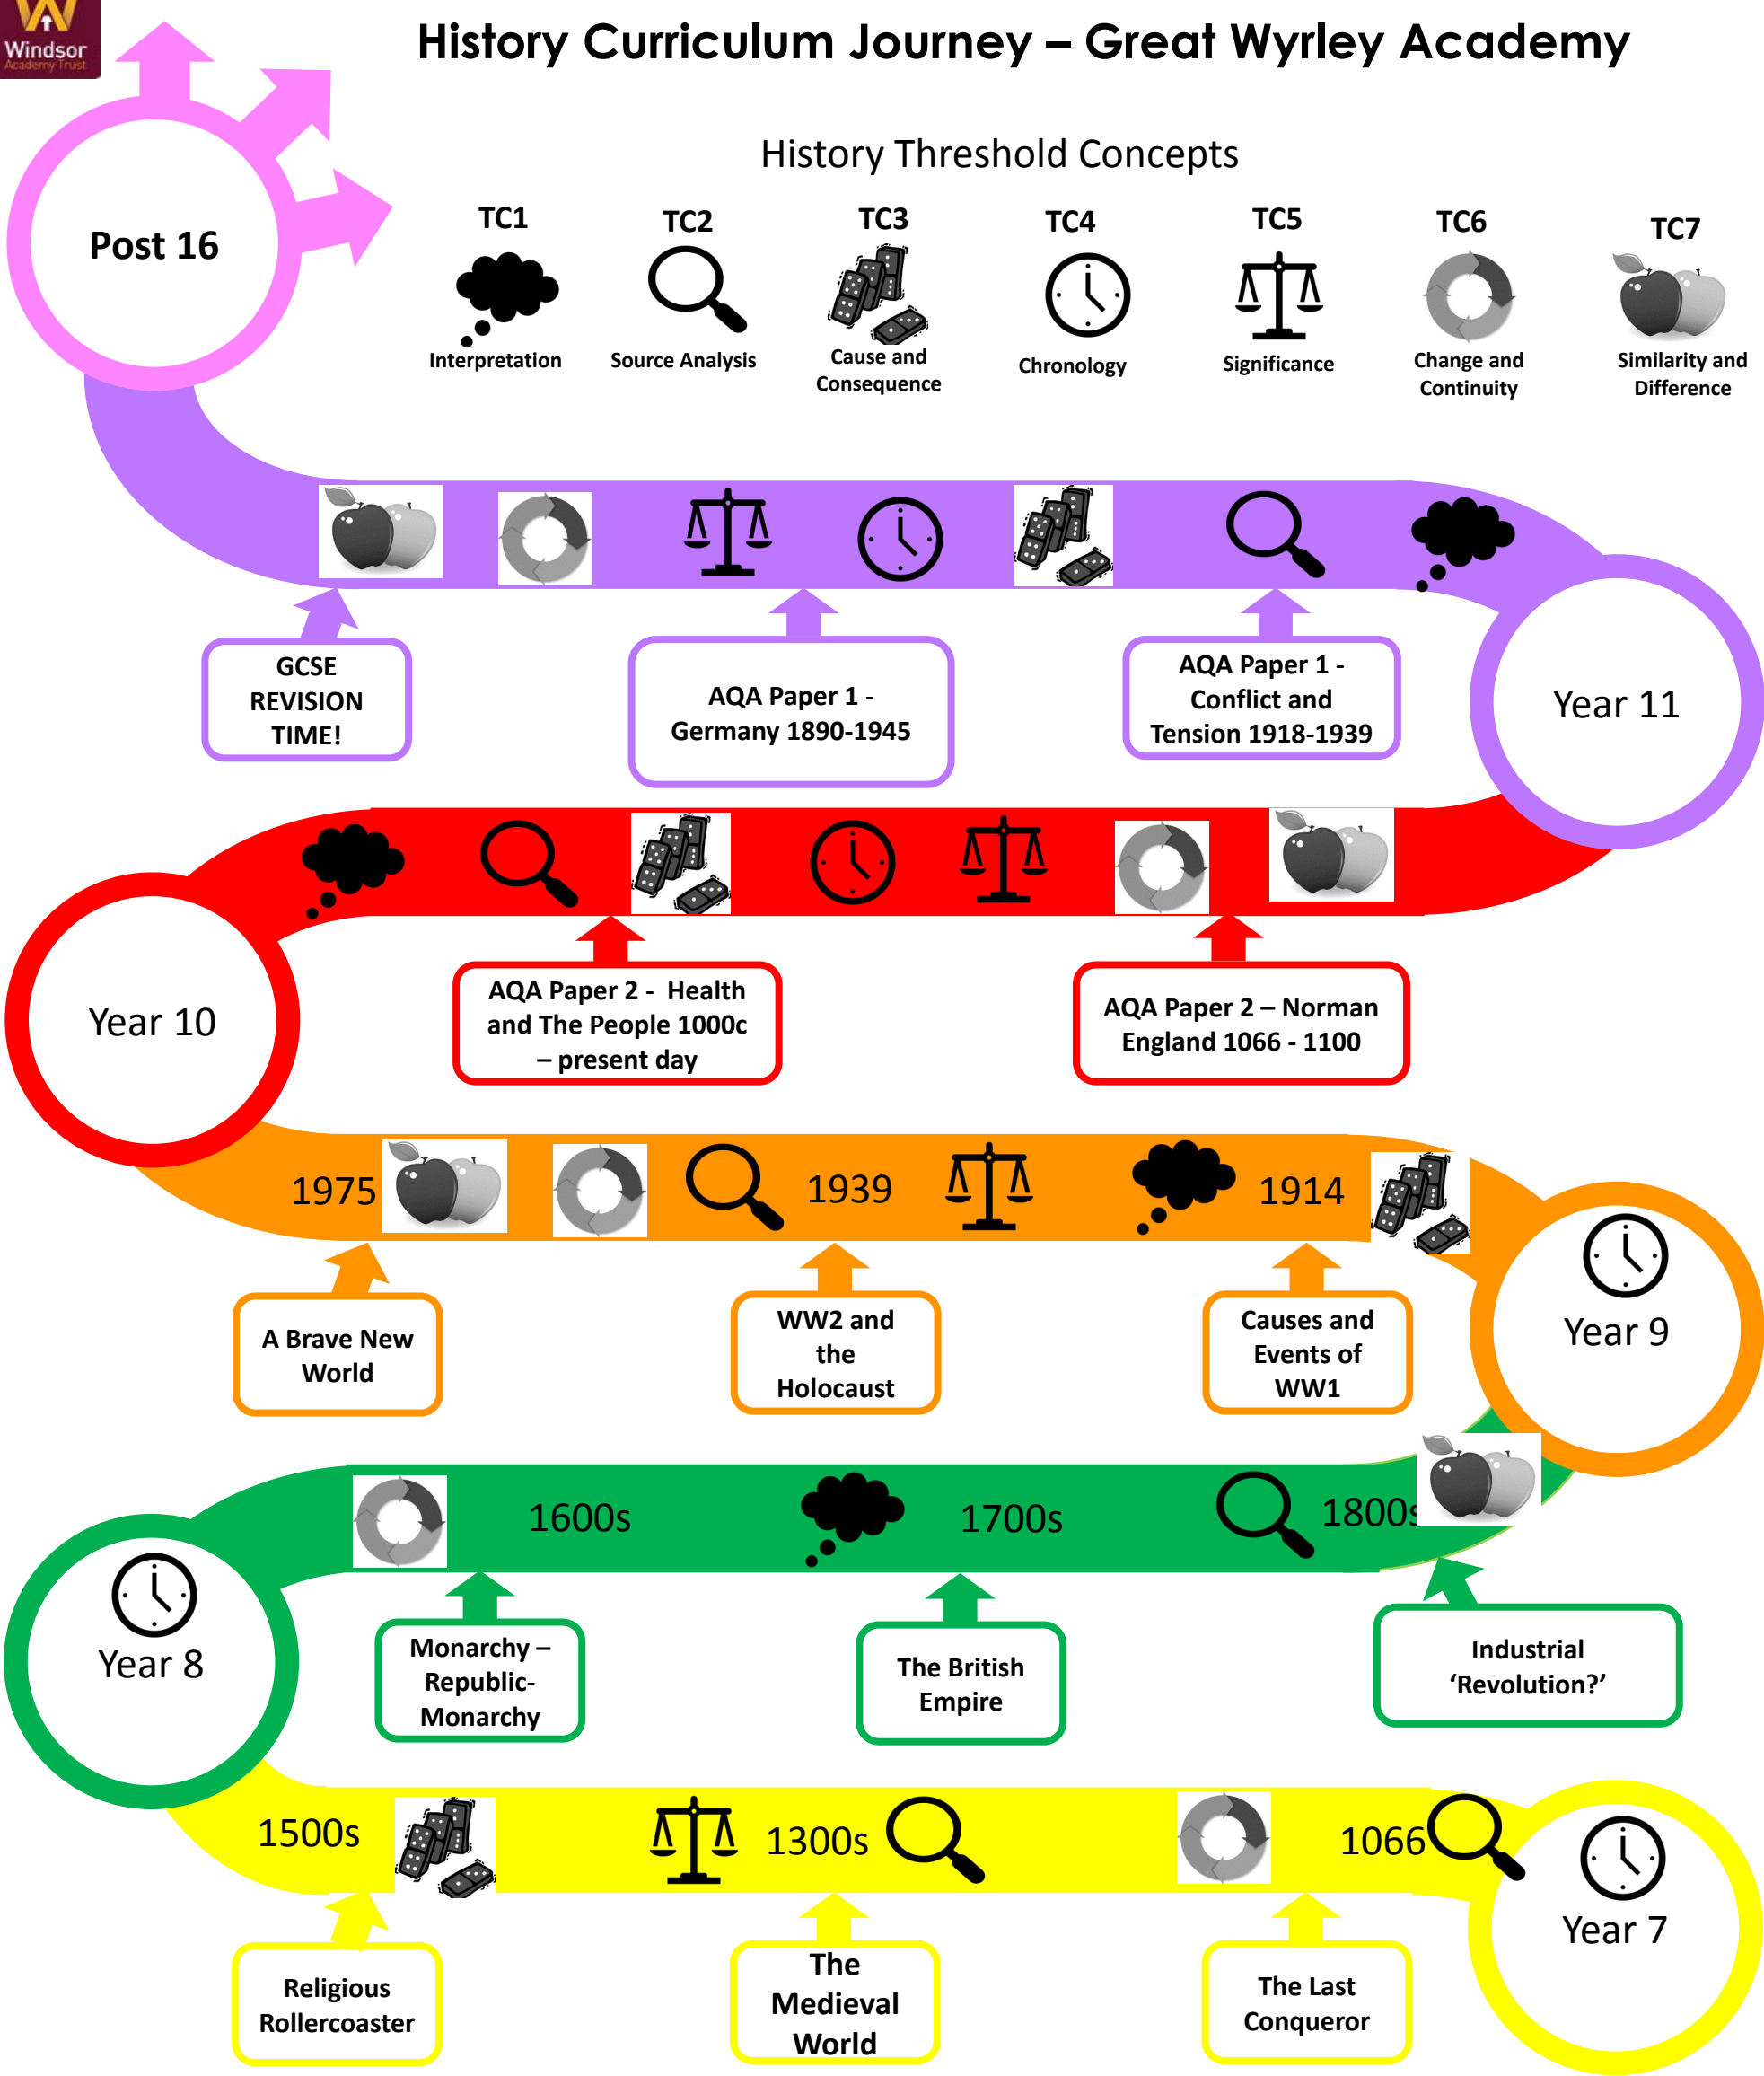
Windsor Academy Trust

History Curriculum Journey – Great Wyrley Academy

Post 16

History Threshold Concepts

TC1 Interpretation

TC2 Source Analysis

TC3 Cause and Consequence

TC4 Chronology

TC5 Significance

TC6 Change and Continuity

TC7 Similarity and Difference

GCSE REVISION TIME!

AQA Paper 1 - Germany 1890-1945

AQA Paper 1 - Conflict and Tension 1918-1939

Year 11

Year 10

AQA Paper 2 - Health and The People 1000c – present day

AQA Paper 2 – Norman England 1066 - 1100

1975

1939

1914

Year 9

A Brave New World

WW2 and the Holocaust

Causes and Events of WW1

1600s

1700s

1800s

Year 8

Monarchy – Republic- Monarchy

The British Empire

Industrial 'Revolution?'

1500s

1300s

1066

Year 7

Religious Rollercoaster

The Medieval World

The Last Conqueror